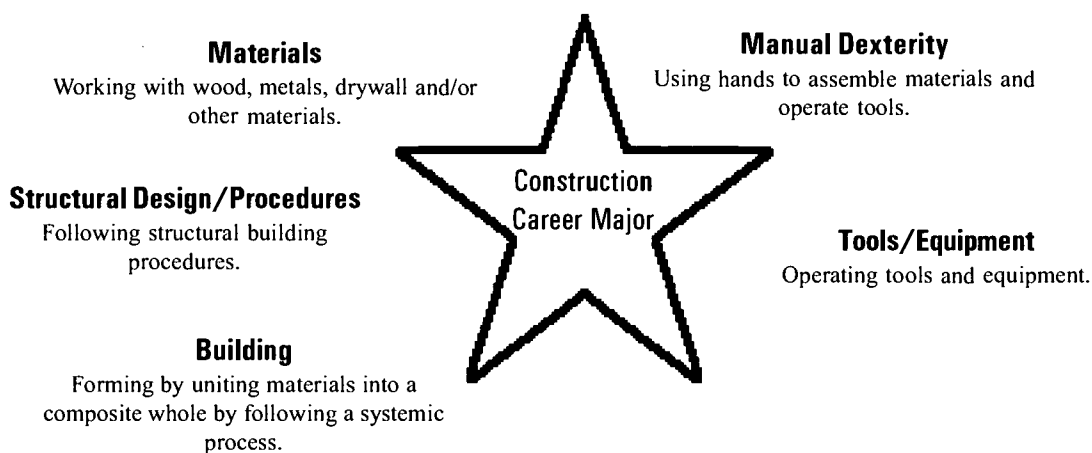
**Materials**
Working with wood, metals, drywall and/or other materials.

**Manual Dexterity**
Using hands to assemble materials and operate tools.

Construction Career Major

**Structural Design/Procedures**
Following structural building procedures.

**Tools/Equipment**
Operating tools and equipment.

**Building**
Forming by uniting materials into a composite whole by following a systemic process.